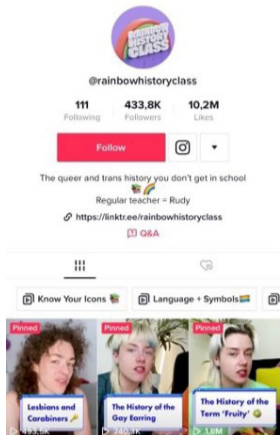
RAINBOW HISTORY CLASS

@rainbowhistoryclass

111
Following

433,8K
Followers

10,2M
Likes

Follow

The queer and trans history you don't get in school 📚🌈
Regular teacher = Rudy

https://linktr.ee/rainbowhistoryclass

Q&A

Know Your Icons 📚

Language + Symbols🏳️‍🌈

Pinned

Lesbians and Carabiners 🔑

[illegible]

Pinned

The History of the Gay Earring

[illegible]

Pinned

The History of the Term 'Fruity' 🍋

1,8M